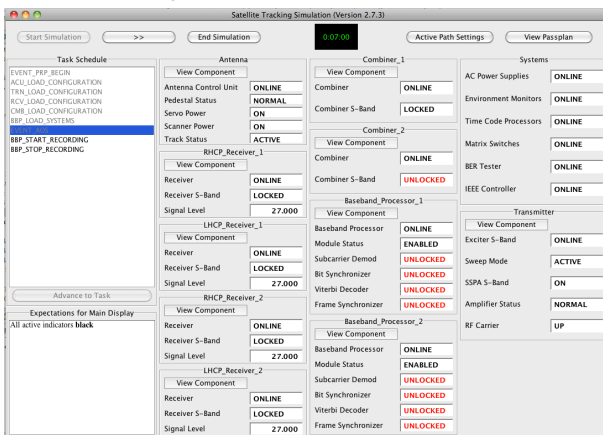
Satellite Tracking Simulation (Version 2.7.3)

Start Simulation | >> | End Simulation | 0:07:00 | Active Path Settings | View Passplan

Task Schedule

EVENT_PRP_BEGIN
ACU_LOAD_CONFIGURATION
TRN_LOAD_CONFIGURATION
RCV_LOAD_CONFIGURATION
CMB_LOAD_CONFIGURATION
BBP_LOAD_SYSTEMS
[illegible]
BBP_START_RECORDING
BBP_STOP_RECORDING

Advance to Task

Expectations for Main Display

All active indicators black

Antenna
View Component
| | |
|---|---|
| Antenna Control Unit | ONLINE |
| Pedestal Status | NORMAL |
| Servo Power | ON |
| Scanner Power | ON |
| Track Status | ACTIVE |

RHCP_Receiver_1
View Component
| | |
|---|---|
| Receiver | ONLINE |
| Receiver S-Band | LOCKED |
| Signal Level | 27.000 |

LHCP_Receiver_1
View Component
| | |
|---|---|
| Receiver | ONLINE |
| Receiver S-Band | LOCKED |
| Signal Level | 27.000 |

RHCP_Receiver_2
View Component
| | |
|---|---|
| Receiver | ONLINE |
| Receiver S-Band | LOCKED |
| Signal Level | 27.000 |

LHCP_Receiver_2
View Component
| | |
|---|---|
| Receiver | ONLINE |
| Receiver S-Band | LOCKED |
| Signal Level | 27.000 |

Combiner_1
View Component
| | |
|---|---|
| Combiner | ONLINE |
| Combiner S-Band | LOCKED |

Combiner_2
View Component
| | |
|---|---|
| Combiner | ONLINE |
| Combiner S-Band | UNLOCKED |

Baseband_Processor_1
View Component
| | |
|---|---|
| Baseband Processor | ONLINE |
| Module Status | ENABLED |
| Subcarrier Demod | UNLOCKED |
| Bit Synchronizer | UNLOCKED |
| Viterbi Decoder | UNLOCKED |
| Frame Synchronizer | UNLOCKED |

Baseband_Processor_2
View Component
| | |
|---|---|
| Baseband Processor | ONLINE |
| Module Status | ENABLED |
| Subcarrier Demod | UNLOCKED |
| Bit Synchronizer | UNLOCKED |
| Viterbi Decoder | UNLOCKED |
| Frame Synchronizer | UNLOCKED |

Systems
| | |
|---|---|
| AC Power Supplies | ONLINE |
| Environment Monitors | ONLINE |
| Time Code Processors | ONLINE |
| Matrix Switches | ONLINE |
| BER Tester | ONLINE |
| IEEE Controller | ONLINE |

Transmitter
View Component
| | |
|---|---|
| Exciter S-Band | ONLINE |
| Sweep Mode | ACTIVE |
| SSPA S-Band | ON |
| Amplifier Status | NORMAL |
| RF Carrier | UP |